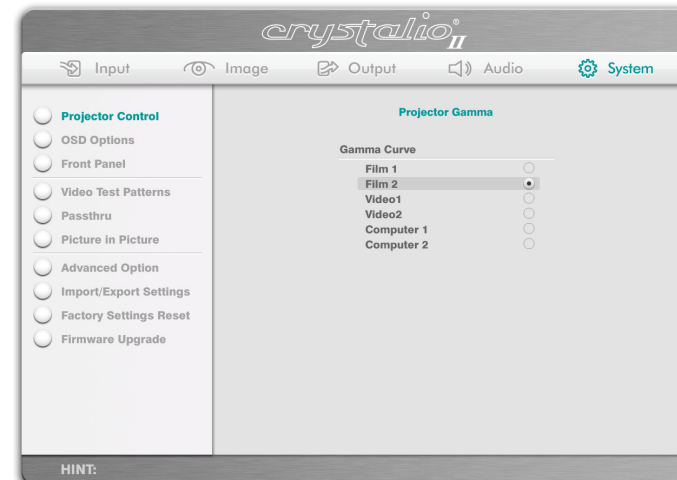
crystalio® II

Input Image Output Audio System

Projector Control
OSD Options
Front Panel
Video Test Patterns
Passthru
Picture in Picture
Advanced Option
Import/Export Settings
Factory Settings Reset
Firmware Upgrade

Projector Gamma

Gamma Curve
Film 1
Film 2
Video1
Video2
Computer 1
Computer 2

HINT: